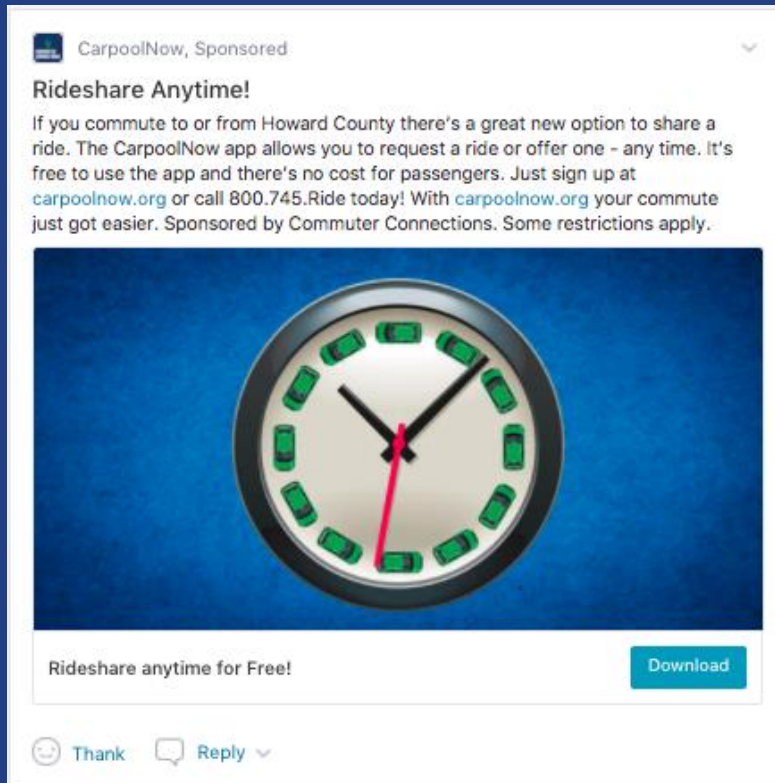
CarpoolNow, Sponsored

Rideshare Anytime!

If you commute to or from Howard County there's a great new option to share a ride. The CarpoolNow app allows you to request a ride or offer one - any time. It's free to use the app and there's no cost for passengers. Just sign up at carpoolnow.org or call 800.745.Ride today! With carpoolnow.org your commute just got easier. Sponsored by Commuter Connections. Some restrictions apply.

Rideshare anytime for Free!

Download

Thank Reply